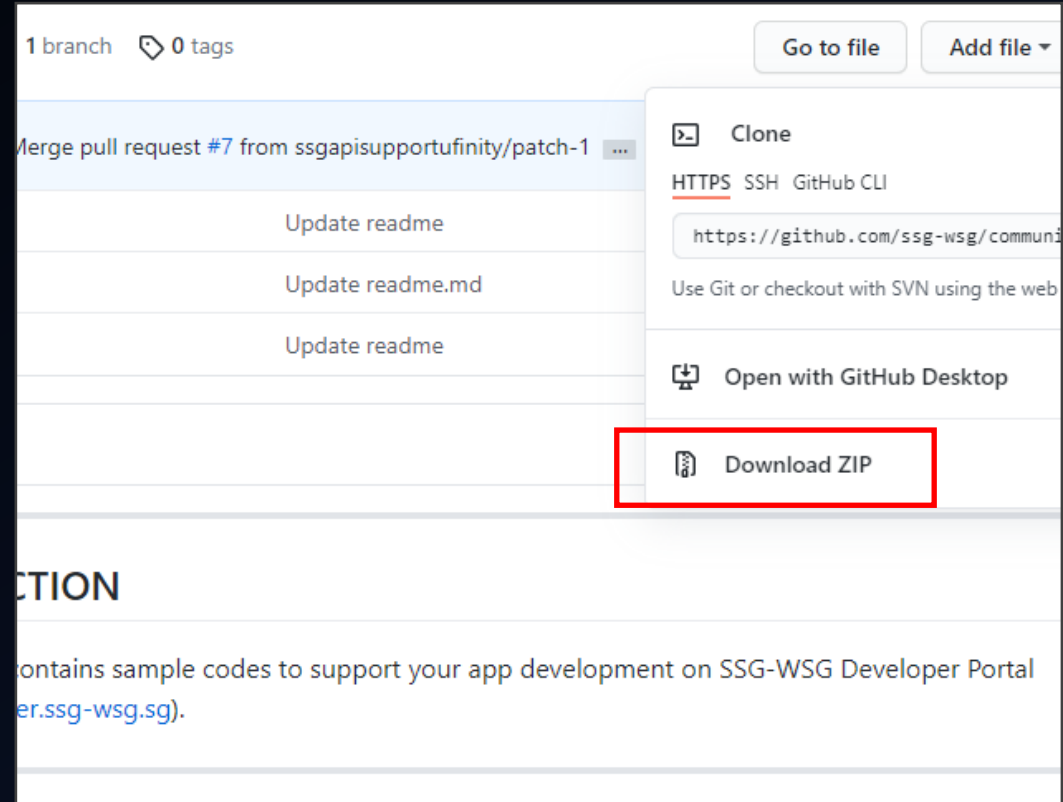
1 branch 0 tags

Go to file Add file

Merge pull request #7 from ssgapisupportufinity/patch-1 ...

Update readme

Update readme.md

Update readme

Clone

HTTPS SSH GitHub CLI

https://github.com/ssg-wsg/communi

Use Git or checkout with SVN using the web

Open with GitHub Desktop

Download ZIP

CTION

contains sample codes to support your app development on SSG-WSG Developer Portal er.ssg-wsg.sg).